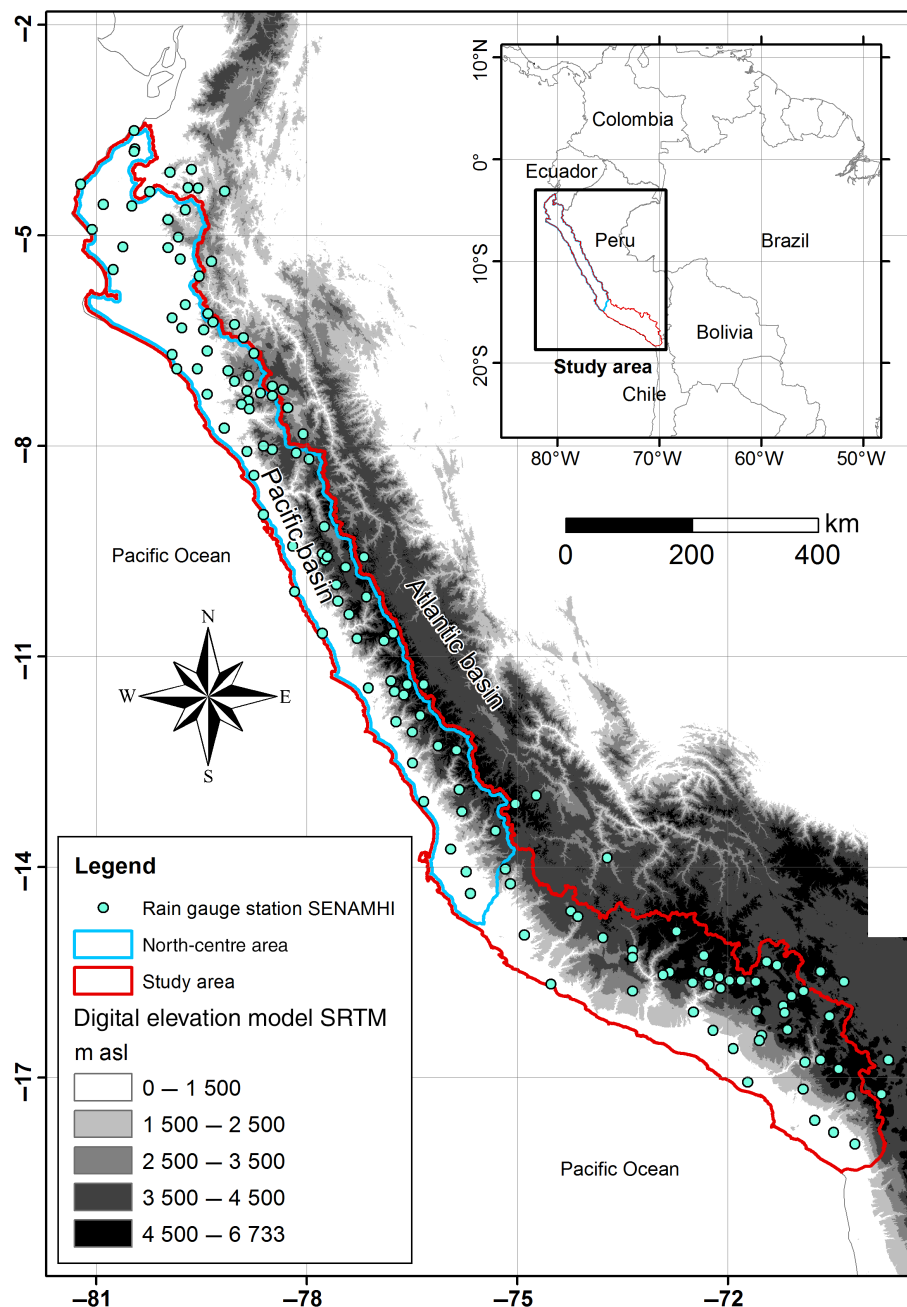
−2

−5

−8

−11

−14

−17

−81

−78

−75

−72

10°N

0°

10°S

20°S

80°W

70°W

60°W

50°W

Colombia

Ecuador

Peru

Brazil

Bolivia

Study area

Chile

km

0

200

400

Pacific Ocean

Pacific basin

Atlantic basin

N

S

E

W

Pacific Ocean

Legend

Rain gauge station SENAMHI

North-centre area

Study area

Digital elevation model SRTM

m asl

0 — 1 500

1 500 — 2 500

2 500 — 3 500

3 500 — 4 500

4 500 — 6 733